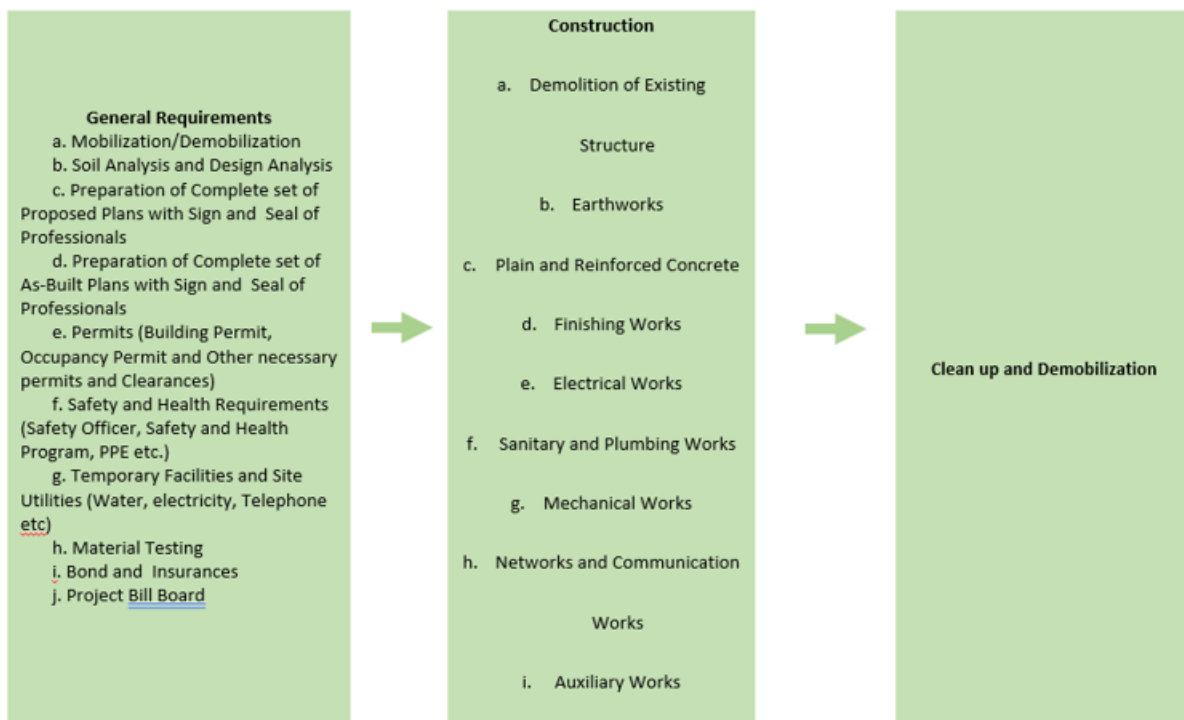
General Requirements
a. Mobilization/Demobilization
b. Soil Analysis and Design Analysis
c. Preparation of Complete set of Proposed Plans with Sign and Seal of Professionals
d. Preparation of Complete set of As-Built Plans with Sign and Seal of Professionals
e. Permits (Building Permit, Occupancy Permit and Other necessary permits and Clearances)
f. Safety and Health Requirements (Safety Officer, Safety and Health Program, PPE etc.)
g. Temporary Facilities and Site Utilities (Water, electricity, Telephone etc)
h. Material Testing
i. Bond and Insurances
j. Project Bill Board

Construction

a. Demolition of Existing Structure

b. Earthworks

c. Plain and Reinforced Concrete

d. Finishing Works

e. Electrical Works

f. Sanitary and Plumbing Works

g. Mechanical Works

h. Networks and Communication Works

i. Auxiliary Works

Clean up and Demobilization